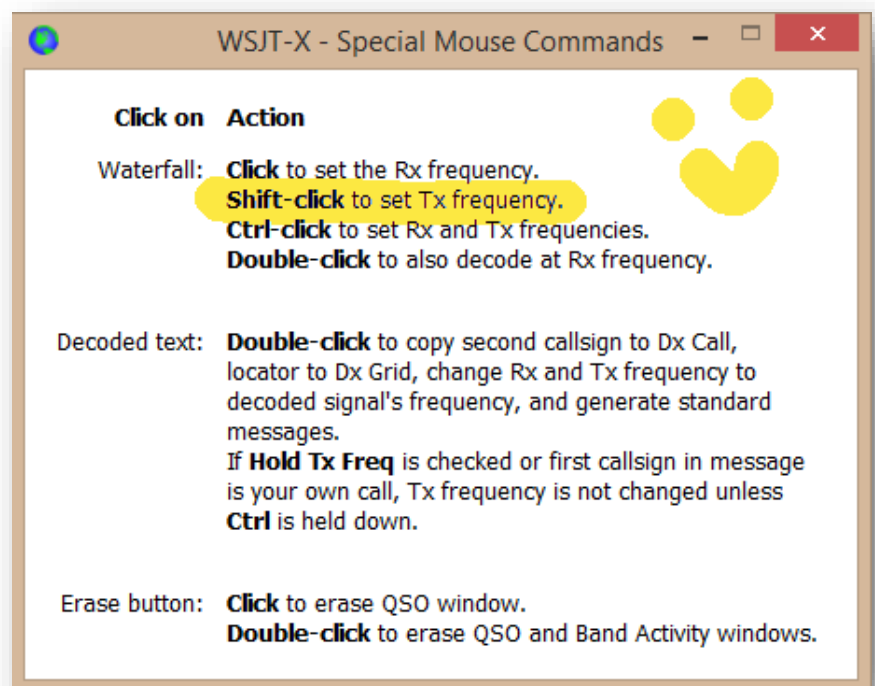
WSJT-X - Special Mouse Commands

| Click on | Action |
|---|---|
| Waterfall: | **Click** to set the Rx frequency. **Shift-click** to set Tx frequency. **Ctrl-click** to set Rx and Tx frequencies. **Double-click** to also decode at Rx frequency. |
| Decoded text: | **Double-click** to copy second callsign to Dx Call, locator to Dx Grid, change Rx and Tx frequency to decoded signal's frequency, and generate standard messages. If **Hold Tx Freq** is checked or first callsign in message is your own call, Tx frequency is not changed unless **Ctrl** is held down. |
| Erase button: | **Click** to erase QSO window. **Double-click** to erase QSO and Band Activity windows. |